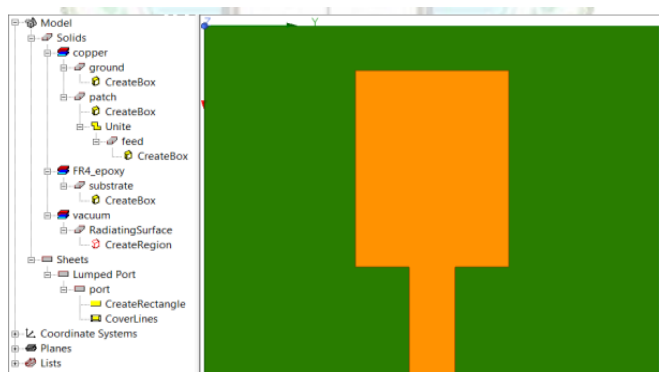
Model
Solids
copper
ground
CreateBox
patch
CreateBox
Unite
feed
CreateBox
FR4_epoxy
substrate
CreateBox
vacuum
RadiatingSurface
CreateRegion
Sheets
Lumped Port
port
CreateRectangle
CoverLines
Coordinate Systems
Planes
Lists

Z
Y